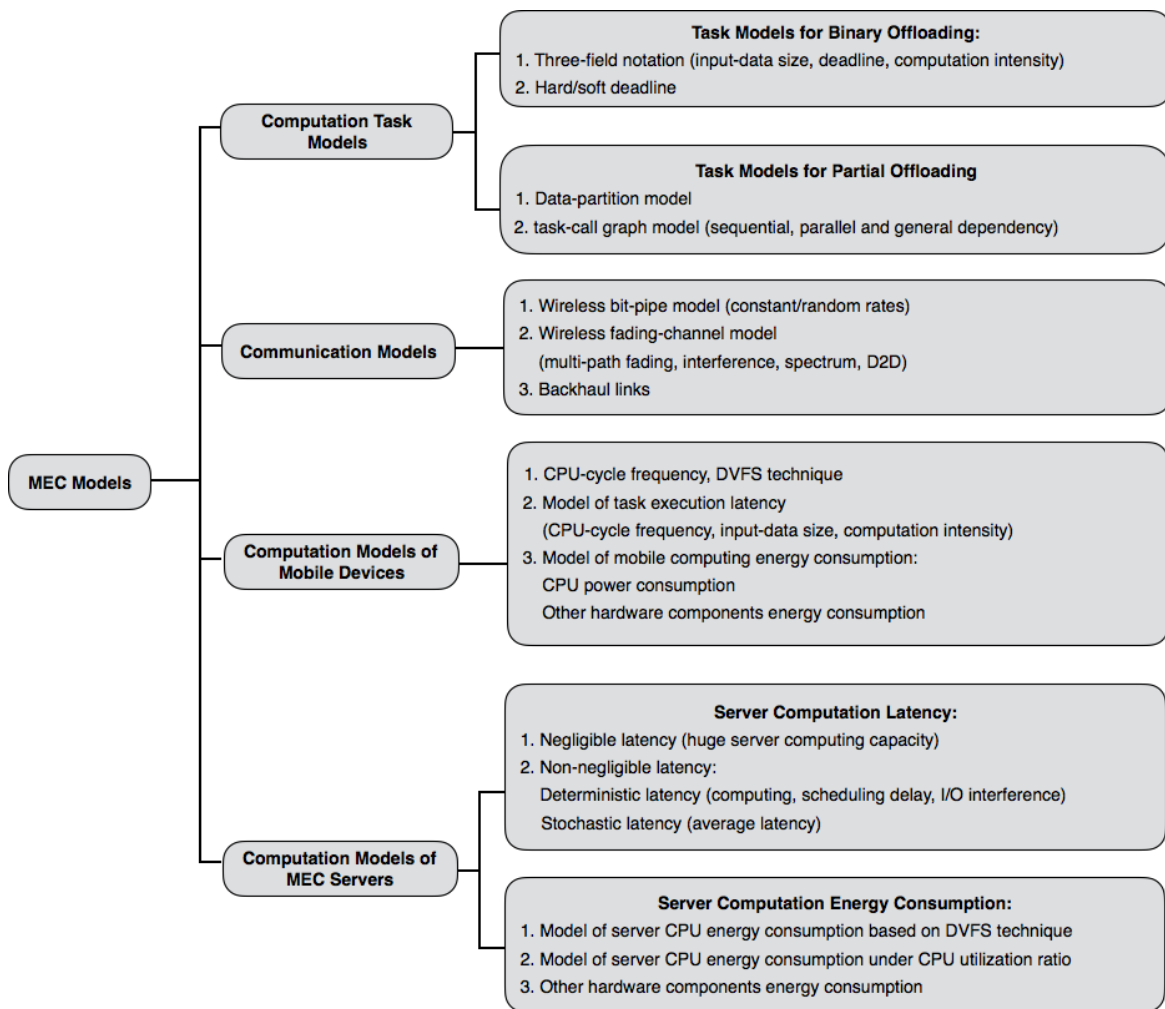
MEC Models

Computation Task Models

Task Models for Binary Offloading:
1. Three-field notation (input-data size, deadline, computation intensity)
2. Hard/soft deadline

Task Models for Partial Offloading
1. Data-partition model
2. task-call graph model (sequential, parallel and general dependency)

Communication Models

1. Wireless bit-pipe model (constant/random rates)
2. Wireless fading-channel model
(multi-path fading, interference, spectrum, D2D)
3. Backhaul links

Computation Models of Mobile Devices

1. CPU-cycle frequency, DVFS technique
2. Model of task execution latency
(CPU-cycle frequency, input-data size, computation intensity)
3. Model of mobile computing energy consumption:
CPU power consumption
Other hardware components energy consumption

Computation Models of MEC Servers

Server Computation Latency:
1. Negligible latency (huge server computing capacity)
2. Non-negligible latency:
Deterministic latency (computing, scheduling delay, I/O interference)
Stochastic latency (average latency)

Server Computation Energy Consumption:
1. Model of server CPU energy consumption based on DVFS technique
2. Model of server CPU energy consumption under CPU utilization ratio
3. Other hardware components energy consumption